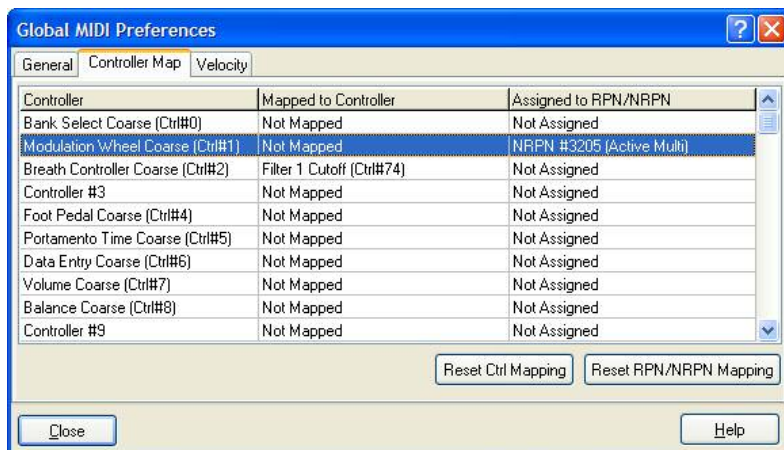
Global MIDI Preferences

General | Controller Map | Velocity

| Controller | Mapped to Controller | Assigned to RPN/NRPN |
|---|---|---|
| Bank Select Coarse (Ctrl#0) | Not Mapped | Not Assigned |
| Modulation Wheel Coarse (Ctrl#1) | Not Mapped | NRPN #3205 (Active Multi) |
| Breath Controller Coarse (Ctrl#2) | Filter 1 Cutoff (Ctrl#74) | Not Assigned |
| Controller #3 | Not Mapped | Not Assigned |
| Foot Pedal Coarse (Ctrl#4) | Not Mapped | Not Assigned |
| Portamento Time Coarse (Ctrl#5) | Not Mapped | Not Assigned |
| Data Entry Coarse (Ctrl#6) | Not Mapped | Not Assigned |
| Volume Coarse (Ctrl#7) | Not Mapped | Not Assigned |
| Balance Coarse (Ctrl#8) | Not Mapped | Not Assigned |
| Controller #9 | Not Mapped | Not Assigned |

Reset Ctrl Mapping | Reset RPN/NRPN Mapping

Close | Help